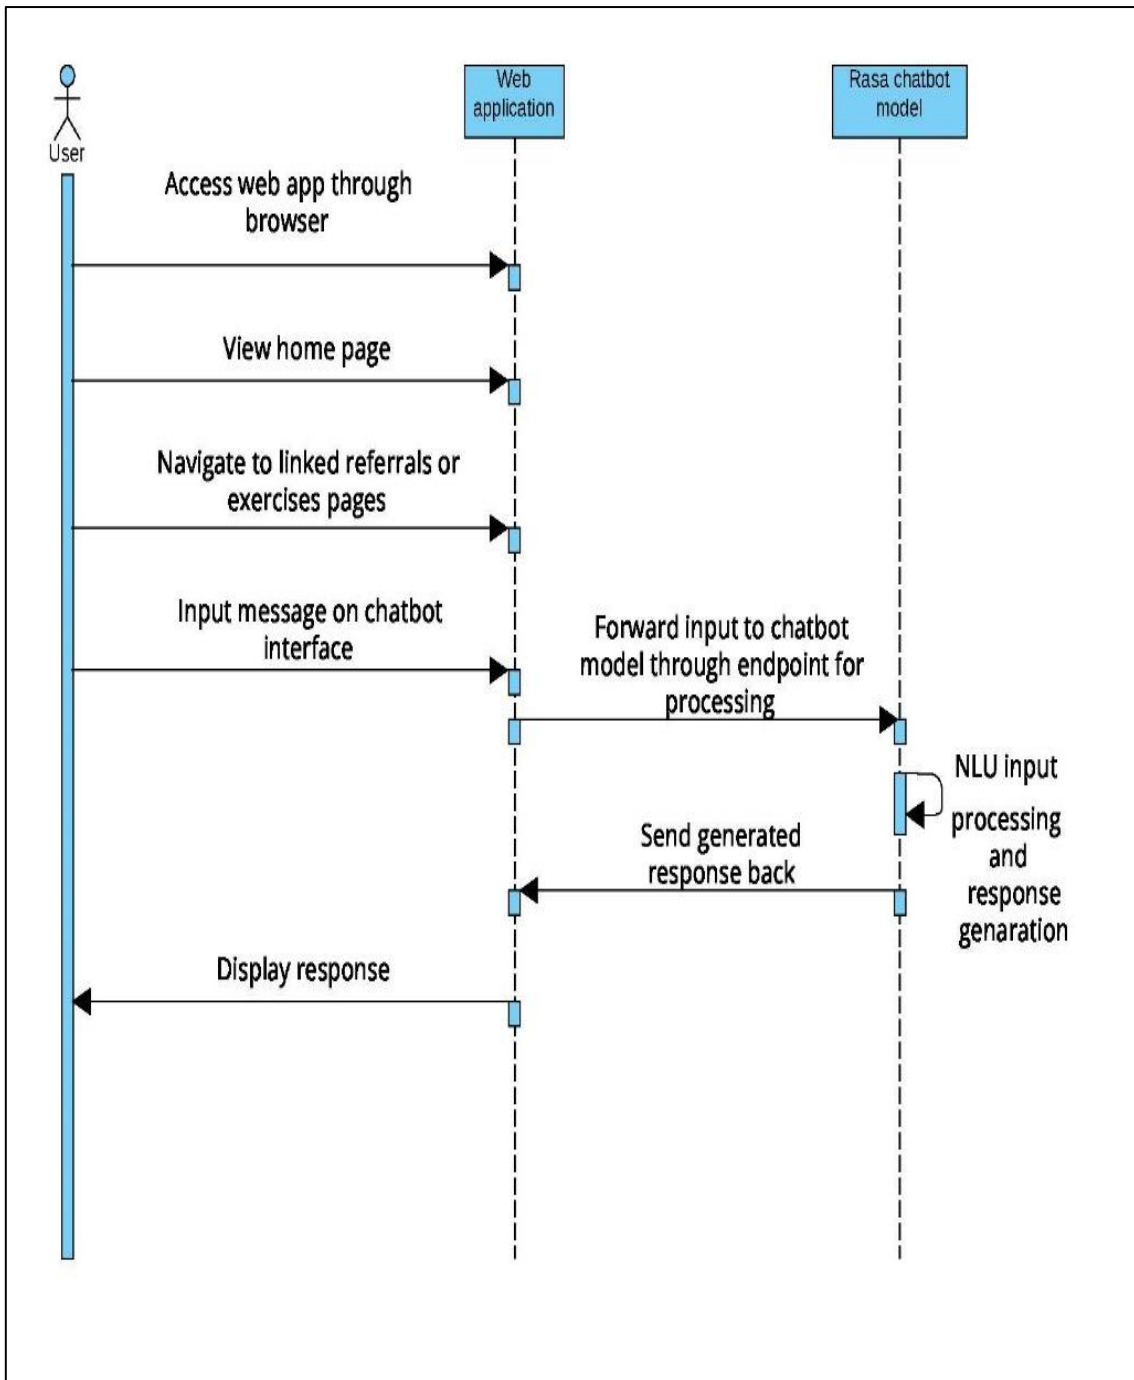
User

Web application

Rasa chatbot model

Access web app through browser

View home page

Navigate to linked referrals or exercises pages

Input message on chatbot interface

Forward input to chatbot model through endpoint for processing

NLU input processing and response genaration

Send generated response back

Display response